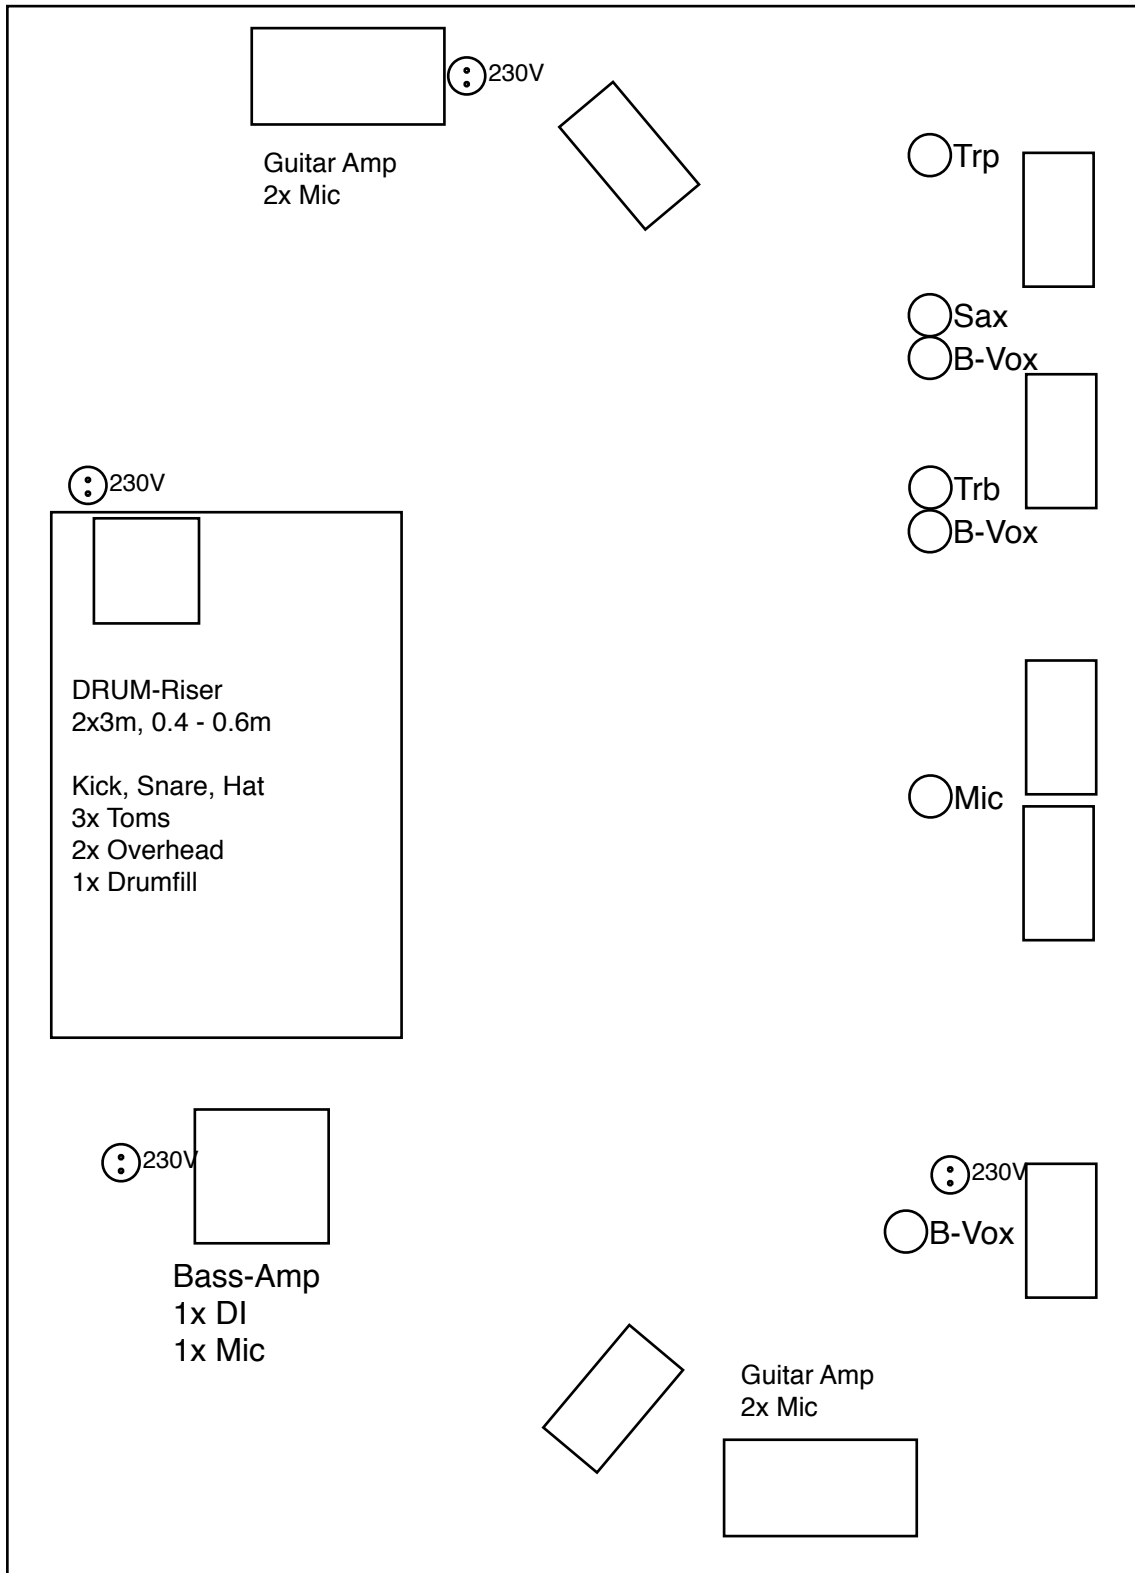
230V

Guitar Amp
2x Mic

Trp

Sax

B-Vox

230V

Trb

B-Vox

DRUM-Riser
2x3m, 0.4 - 0.6m

Kick, Snare, Hat
3x Toms
2x Overhead
1x Drumfill

Mic

230V

Bass-Amp
1x DI
1x Mic

230V

B-Vox

Guitar Amp
2x Mic